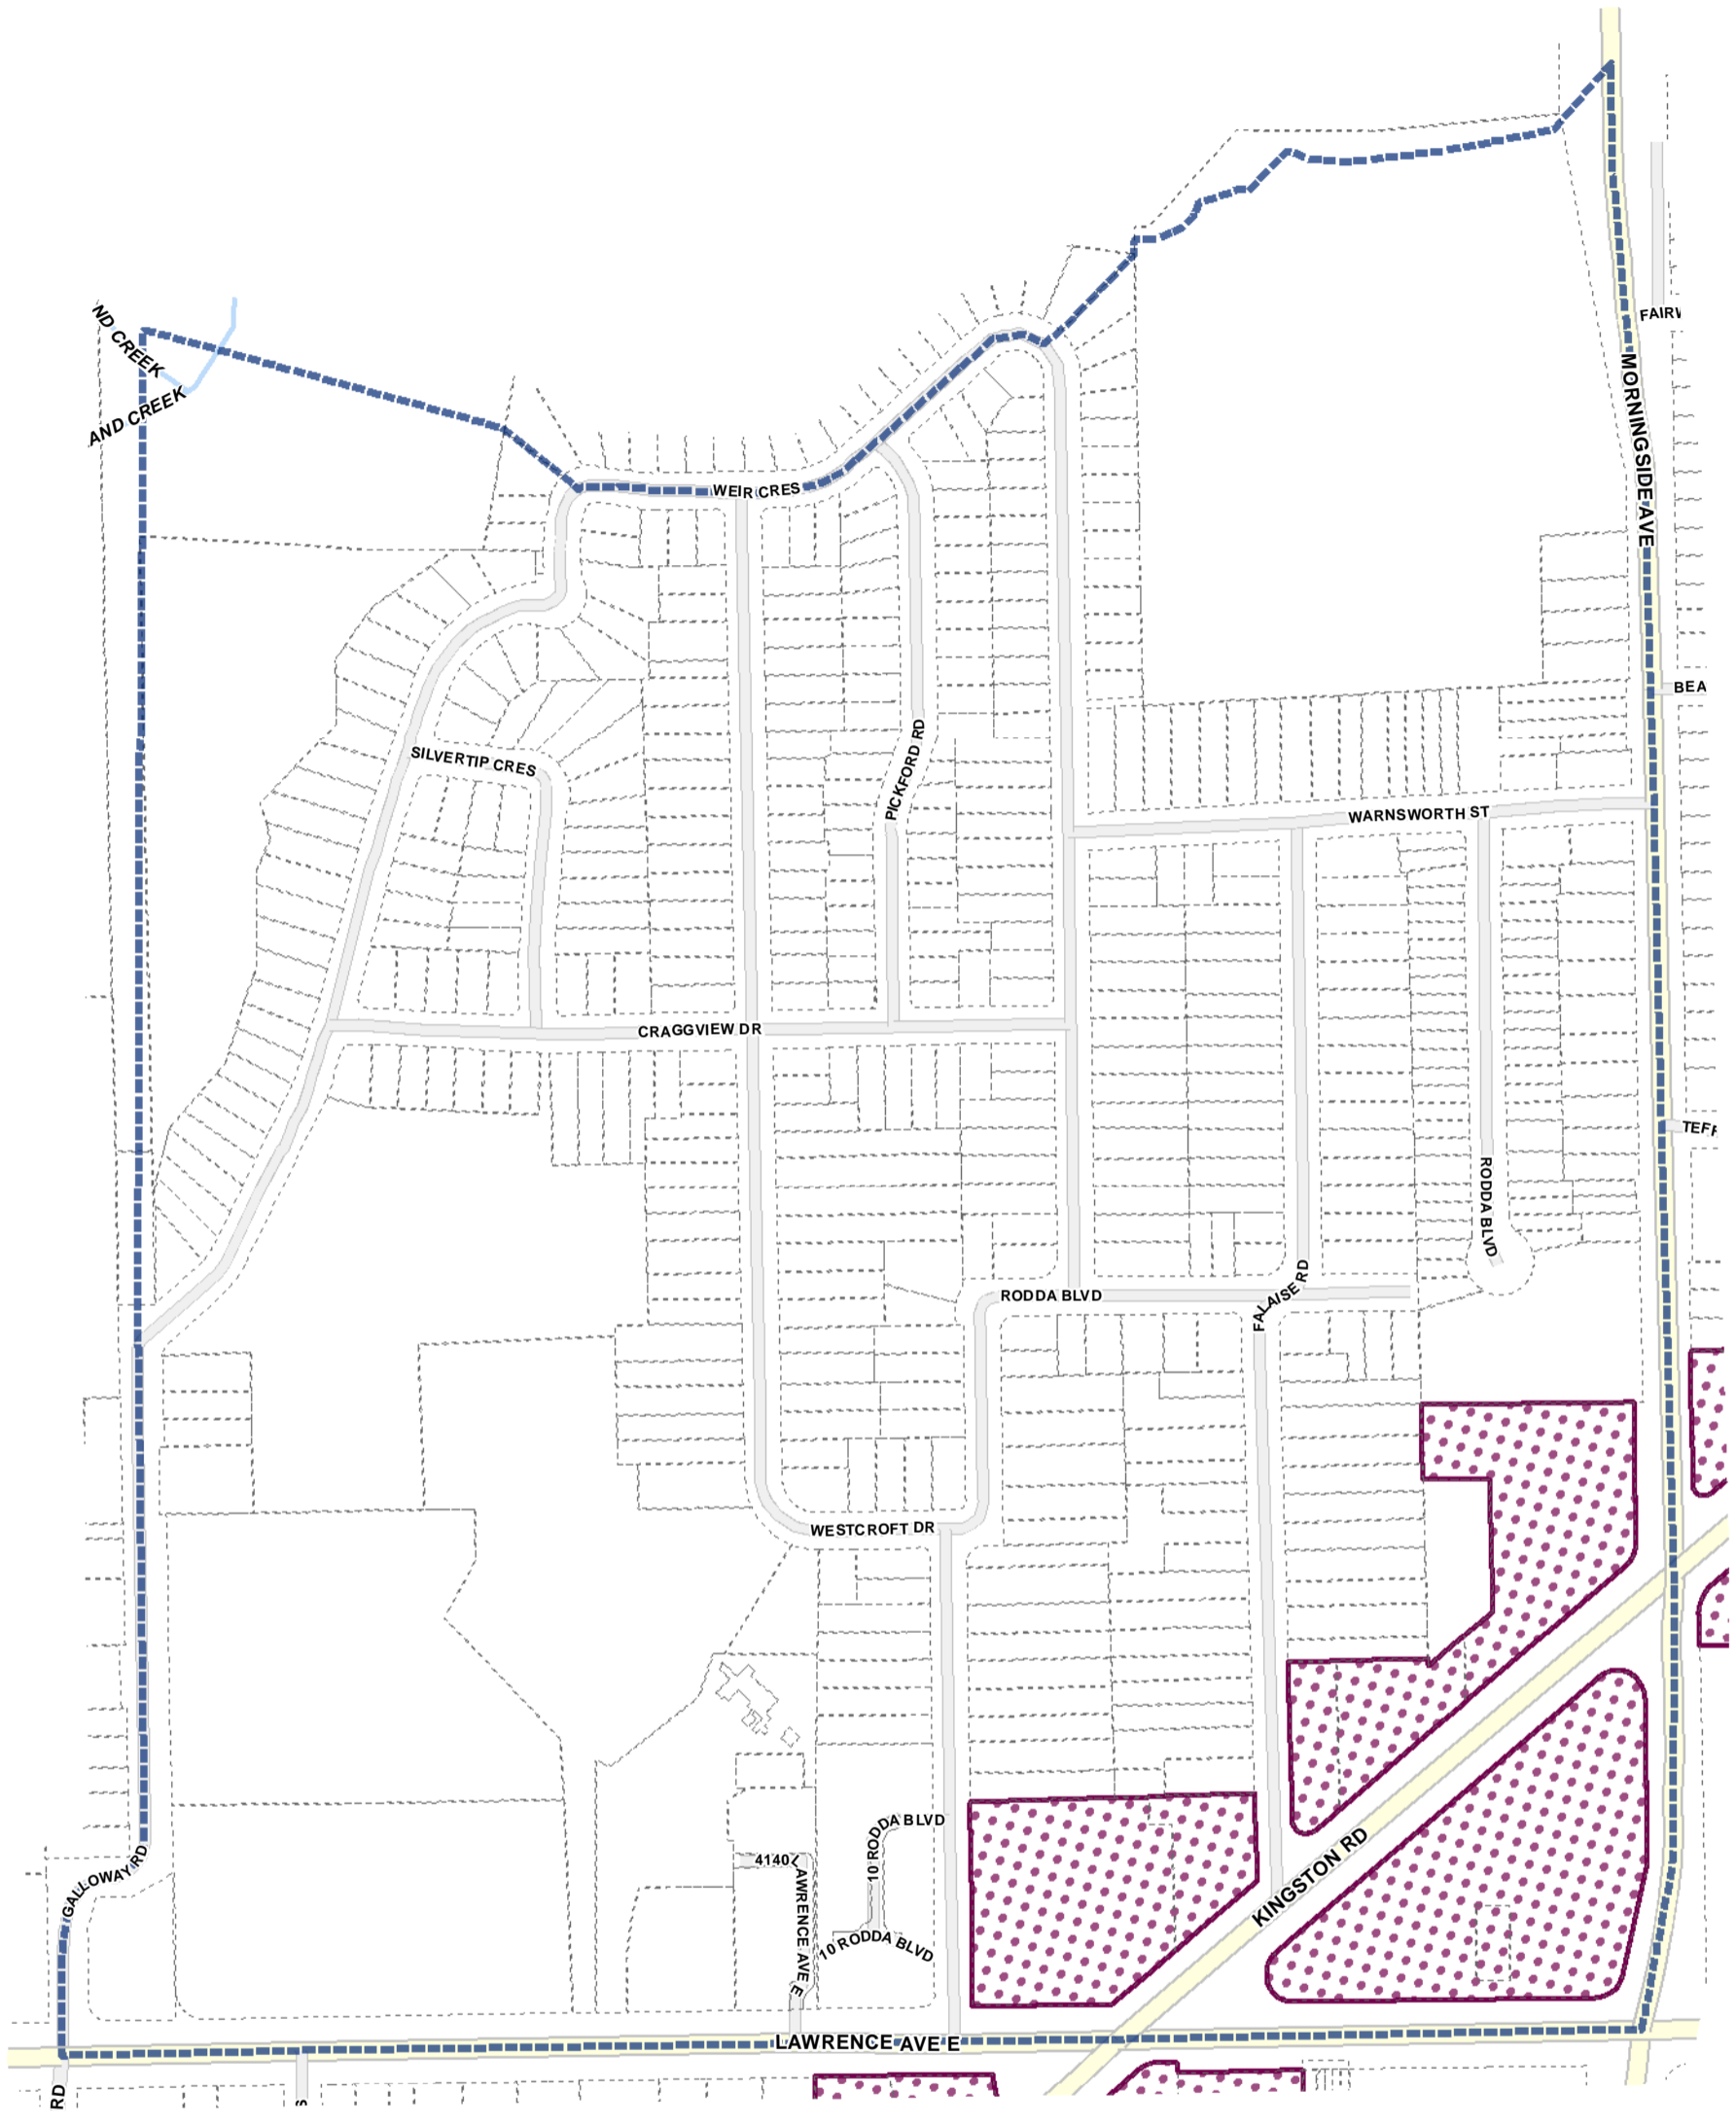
ND CREEK
AND CREEK
WEIR CRES
FAIRV
MORNINGSIDE AVE
BEA
SILVERTIP CRES
PICKFORD RD
WARNSWORTH ST
CRAGGVIEW DR
TEFF
RODDA BLVD
RODDA BLVD
FALAISE RD
WESTCROFT DR
10 RODDA BLVD
4140
LAWRENCE AVE E
10 RODDA BLVD
GALLOWAY RD
KINGSTON RD
LAWRENCE AVE E
RD
S